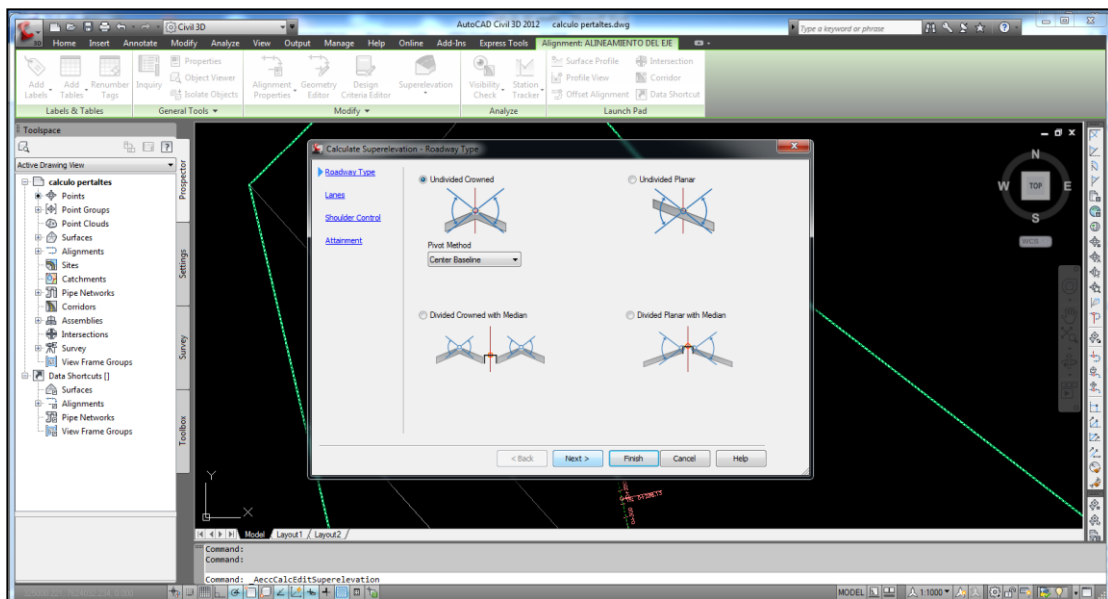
Civil 3D
AutoCAD Civil 3D 2012 calculo pertaltes.dwg
Type a keyword or phrase

Home Insert Annotate Modify Analyze View Output Manage Help Online Add-Ins Express Tools Alignment: ALINEAMIENTO DEL EJE

Add Labels Add Tables Renumber Tags
Labels & Tables
Inquiry Properties Object Viewer Isolate Objects
General Tools
Alignment Properties Geometry Editor Design Criteria Editor Superelevation
Modify
Visibility Check Station Tracker
Analyze
Surface Profile Profile View Offset Alignment Intersection Corridor Data Shortcut
Launch Pad

Toolspace
Active Drawing View
calculo pertaltes
Points
Point Groups
Point Clouds
Surfaces
Alignments
Sites
Catchments
Pipe Networks
Corridors
Assemblies
Intersections
Survey
View Frame Groups
Data Shortcuts []
Surfaces
Alignments
Pipe Networks
View Frame Groups

Prospector
Settings
Survey
Toolbox

Calculate Superelevation - Roadway Type
Roadway Type
Lanes
Shoulder Control
Attainment
Undivided Crowned
Undivided Planar
Pivot Method
Center Baseline
Divided Crowned with Median
Divided Planar with Median
< Back
Next >
Finish
Cancel
Help

N
W
TOP
E
S
WCS

Model Layout1 Layout2

Command:
Command:
Command: _AeccCalcEditSuperelevation

MODEL 1:1000